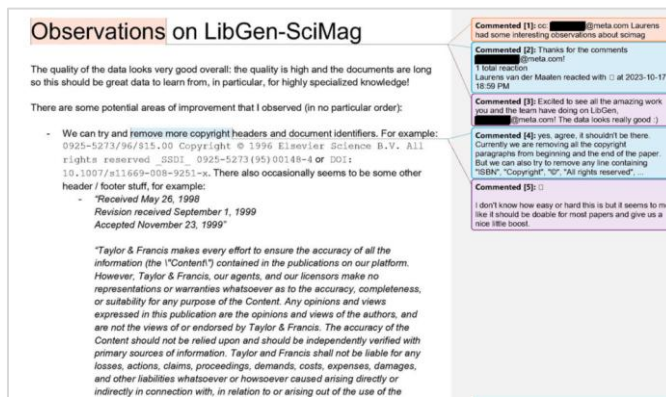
Observations on LibGen-SciMag

The quality of the data looks very good overall: the quality is high and the documents are long so this should be great data to learn from, in particular, for highly specialized knowledge!

There are some potential areas of improvement that I observed (in no particular order):

- We can try and remove more copyright headers and document identifiers. For example: 0925-5273/96/$15.00 Copyright © 1996 Elsevier Science B.V. All rights reserved _SSDI_ 0925-5273(95)00148-4 or DOI: 10.1007/s11669-008-9251-x. There also occasionally seems to be some other header / footer stuff, for example:
  - "Received May 26, 1998
Revision received September 1, 1999
Accepted November 23, 1999"

"Taylor & Francis makes every effort to ensure the accuracy of all the information (the \"Content\") contained in the publications on our platform. However, Taylor & Francis, our agents, and our licensors make no representations or warranties whatsoever as to the accuracy, completeness, or suitability for any purpose of the Content. Any opinions and views expressed in this publication are the opinions and views of the authors, and are not the views of or endorsed by Taylor & Francis. The accuracy of the Content should not be relied upon and should be independently verified with primary sources of information. Taylor and Francis shall not be liable for any losses, actions, claims, proceedings, demands, costs, expenses, damages, and other liabilities whatsoever or howsoever caused arising directly or indirectly in connection with, in relation to or arising out of the use of the

Commented [1]: cc: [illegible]@meta.com Laurens had some interesting observations about scimag

Commented [2]: Thanks for the comments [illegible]@meta.com!
1 total reaction
Laurens van der Maaten reacted with □ at 2023-10-17 18:59 PM

Commented [3]: Excited to see all the amazing work you and the team have doing on LibGen, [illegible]@meta.com! The data looks really good :)

Commented [4]: yes, agree, it shouldn't be there. Currently we are removing all the copyright paragraphs from beginning and the end of the paper. But we can also try to remove any line containing "ISBN", "Copyright", "©", "All rights reserved", ...

Commented [5]: □

I don't know how easy or hard this is but it seems to m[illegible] like it should be doable for most papers and give us a nice little boost.